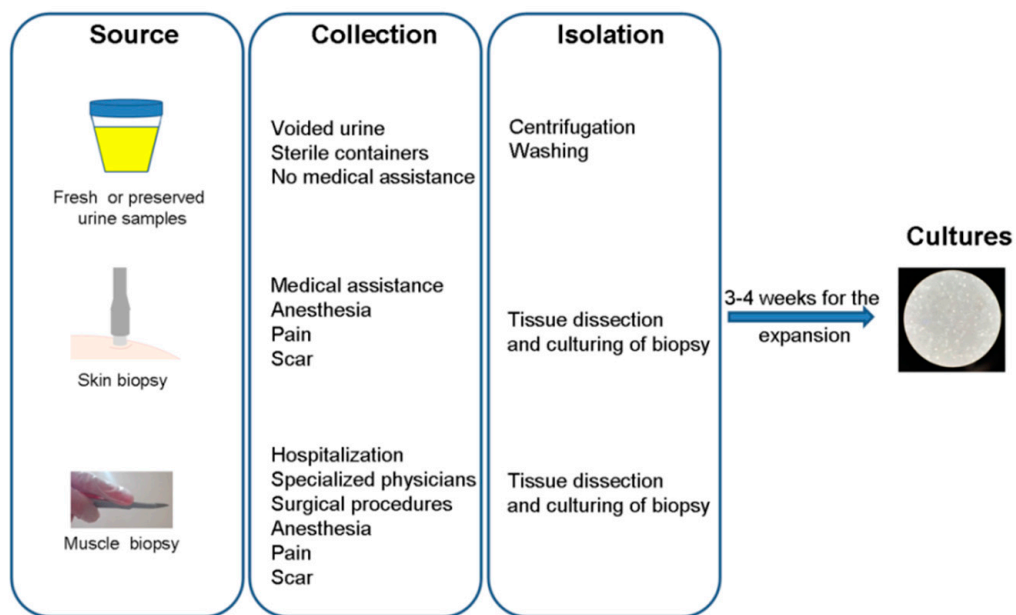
Source

Fresh or preserved urine samples

Skin biopsy

Muscle biopsy

Collection

Voided urine
Sterile containers
No medical assistance

Medical assistance
Anesthesia
Pain
Scar

Hospitalization
Specialized physicians
Surgical procedures
Anesthesia
Pain
Scar

Isolation

Centrifugation
Washing

Tissue dissection and culturing of biopsy

Tissue dissection and culturing of biopsy

3-4 weeks for the expansion

Cultures